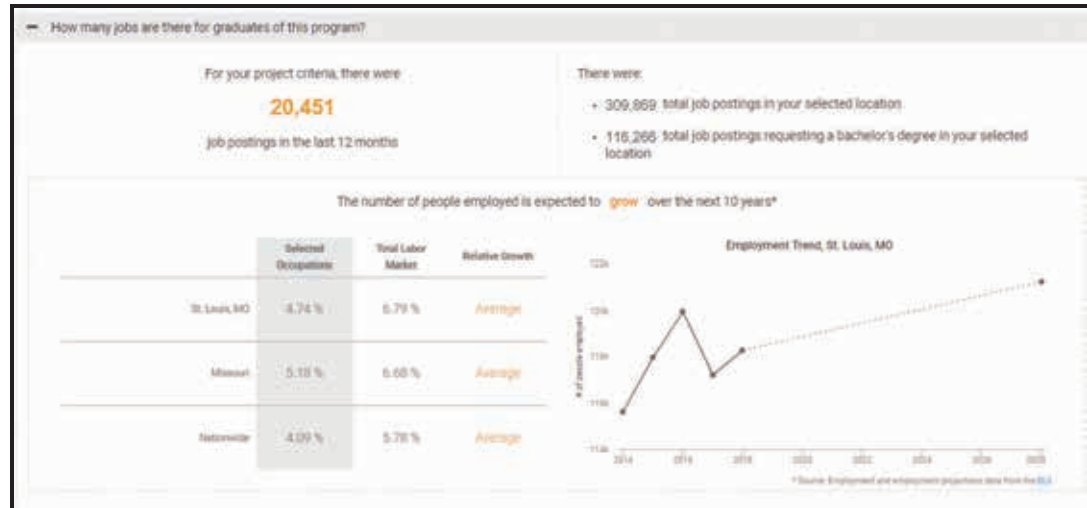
– How many jobs are there for graduates of this program?

For your project criteria, there were

20,451

job postings in the last 12 months

There were:

• 309,869 total job postings in your selected location

• 116,266 total job postings requesting a bachelor's degree in your selected location

The number of people employed is expected to grow over the next 10 years*

| | Selected Occupations | Total Labor Market | Relative Growth |
|---|---|---|---|
| St. Louis, MO | 4.74 % | 6.79 % | Average |
| Missouri | 5.18 % | 6.68 % | Average |
| Nationwide | 4.09 % | 5.78 % | Average |

Employment Trend, St. Louis, MO

122k

120k

118k

116k

114k

# of people employed

2014 2016 2018 2020 2022 2024 2026 2028

* Source: Employment and employment projections data from the BLS